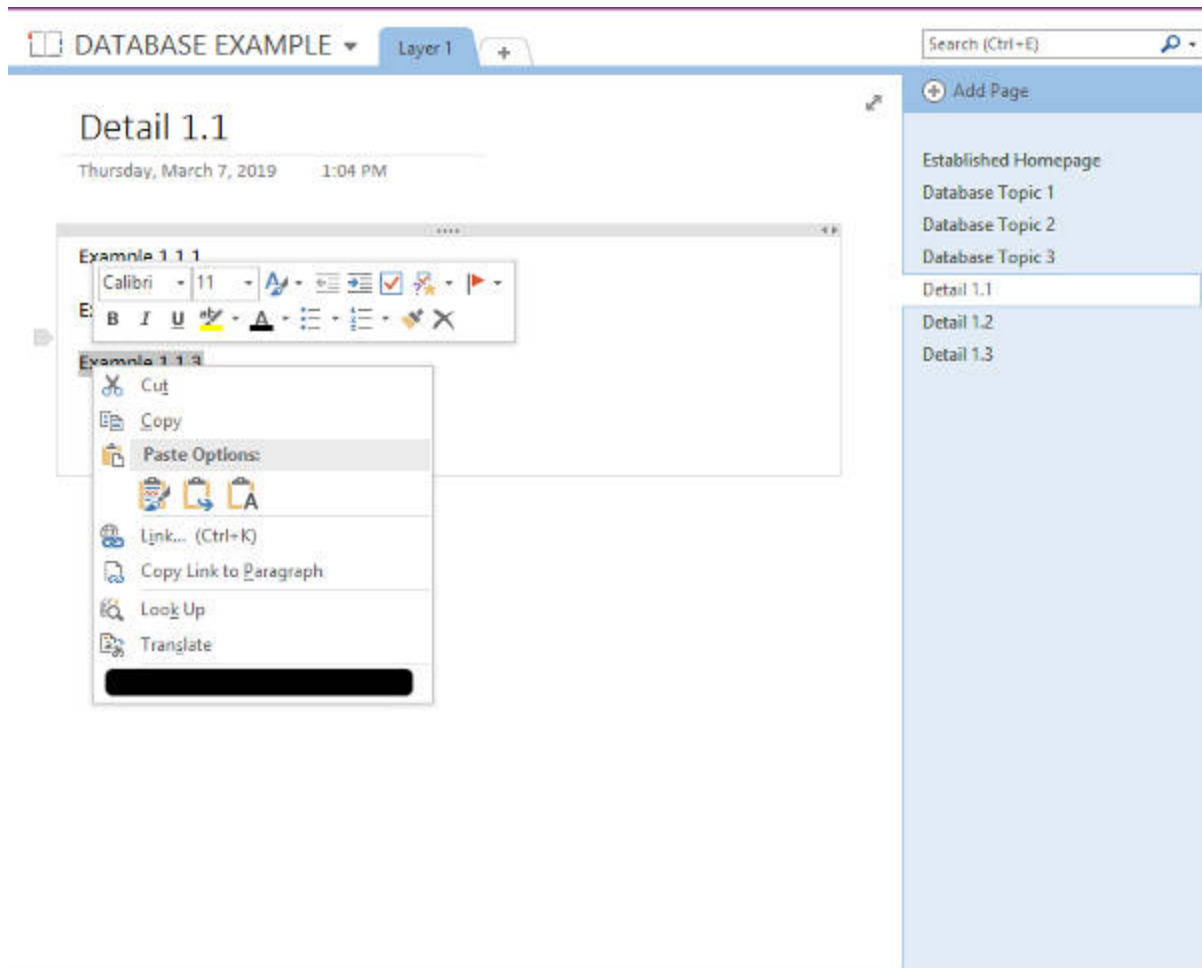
DATABASE EXAMPLE ▾ Layer 1 +

Search (Ctrl+E)

Add Page

Detail 1.1

Thursday, March 7, 2019 1:04 PM

Example 1.1.1

E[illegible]

Example 1.1.3

Calibri 11

B I U A

Cut

Copy

Paste Options:

Link... (Ctrl+K)

Copy Link to Paragraph

Look Up

Translate

Established Homepage

Database Topic 1

Database Topic 2

Database Topic 3

Detail 1.1

Detail 1.2

Detail 1.3